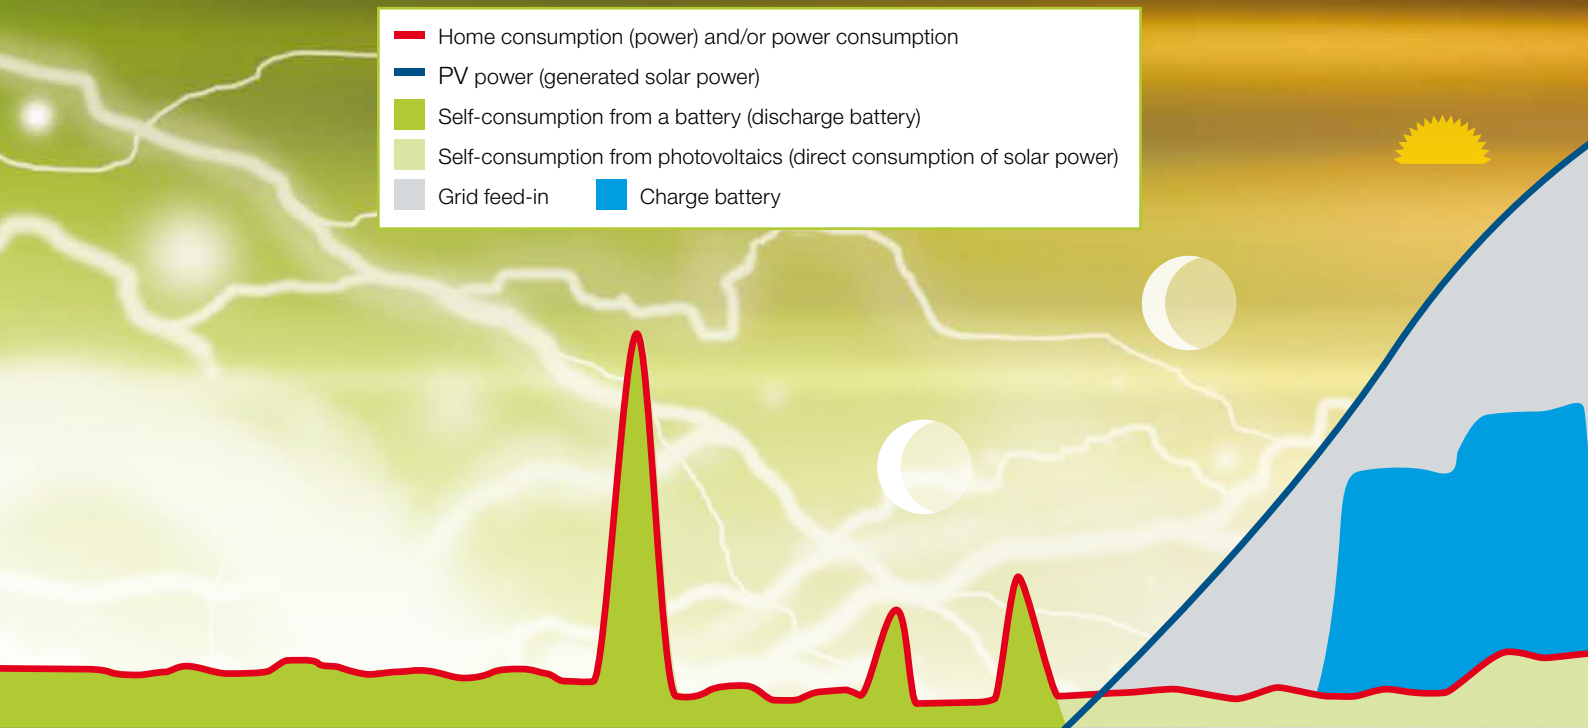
Home consumption (power) and/or power consumption
PV power (generated solar power)
Self-consumption from a battery (discharge battery)
Self-consumption from photovoltaics (direct consumption of solar power)
Grid feed-in
Charge battery